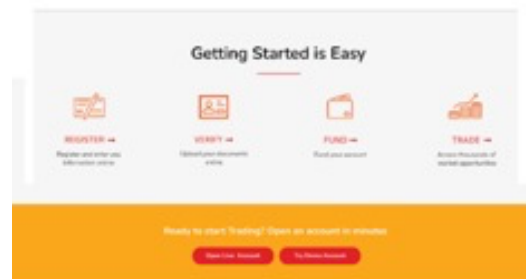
Getting Started is Easy

REGISTER →
Register and enter your information online

VERIFY →
Upload your documents online

FUND →
Fund your account

TRADE →
Access thousands of market opportunities

Ready to start Trading? Open an account in minutes

Open Live Account

Try Demo Account